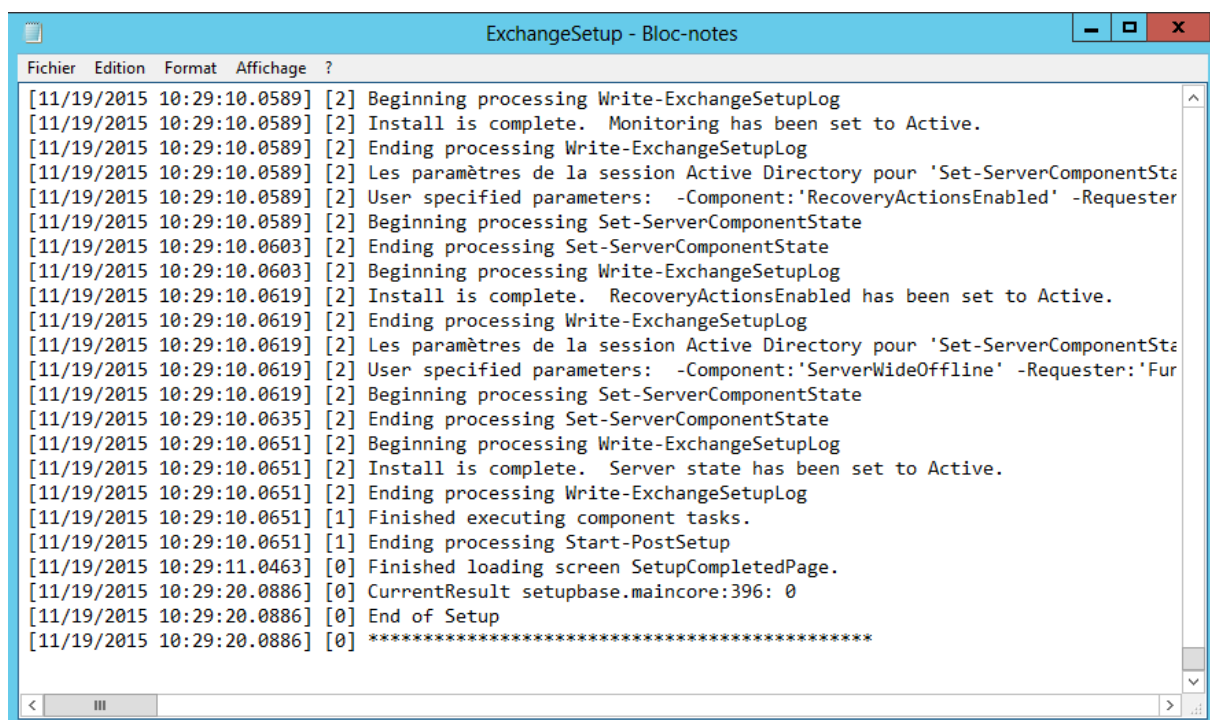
ExchangeSetup - Bloc-notes

Fichier Edition Format Affichage ?

[11/19/2015 10:29:10.0589] [2] Beginning processing Write-ExchangeSetupLog
[11/19/2015 10:29:10.0589] [2] Install is complete. Monitoring has been set to Active.
[11/19/2015 10:29:10.0589] [2] Ending processing Write-ExchangeSetupLog
[11/19/2015 10:29:10.0589] [2] Les paramètres de la session Active Directory pour 'Set-ServerComponentSta
[11/19/2015 10:29:10.0589] [2] User specified parameters: -Component:'RecoveryActionsEnabled' -Requester
[11/19/2015 10:29:10.0589] [2] Beginning processing Set-ServerComponentState
[11/19/2015 10:29:10.0603] [2] Ending processing Set-ServerComponentState
[11/19/2015 10:29:10.0603] [2] Beginning processing Write-ExchangeSetupLog
[11/19/2015 10:29:10.0619] [2] Install is complete. RecoveryActionsEnabled has been set to Active.
[11/19/2015 10:29:10.0619] [2] Ending processing Write-ExchangeSetupLog
[11/19/2015 10:29:10.0619] [2] Les paramètres de la session Active Directory pour 'Set-ServerComponentSta
[11/19/2015 10:29:10.0619] [2] User specified parameters: -Component:'ServerWideOffline' -Requester:'Fur
[11/19/2015 10:29:10.0619] [2] Beginning processing Set-ServerComponentState
[11/19/2015 10:29:10.0635] [2] Ending processing Set-ServerComponentState
[11/19/2015 10:29:10.0651] [2] Beginning processing Write-ExchangeSetupLog
[11/19/2015 10:29:10.0651] [2] Install is complete. Server state has been set to Active.
[11/19/2015 10:29:10.0651] [2] Ending processing Write-ExchangeSetupLog
[11/19/2015 10:29:10.0651] [1] Finished executing component tasks.
[11/19/2015 10:29:10.0651] [1] Ending processing Start-PostSetup
[11/19/2015 10:29:11.0463] [0] Finished loading screen SetupCompletedPage.
[11/19/2015 10:29:20.0886] [0] CurrentResult setupbase.maincore:396: 0
[11/19/2015 10:29:20.0886] [0] End of Setup
[11/19/2015 10:29:20.0886] [0] **********************************************